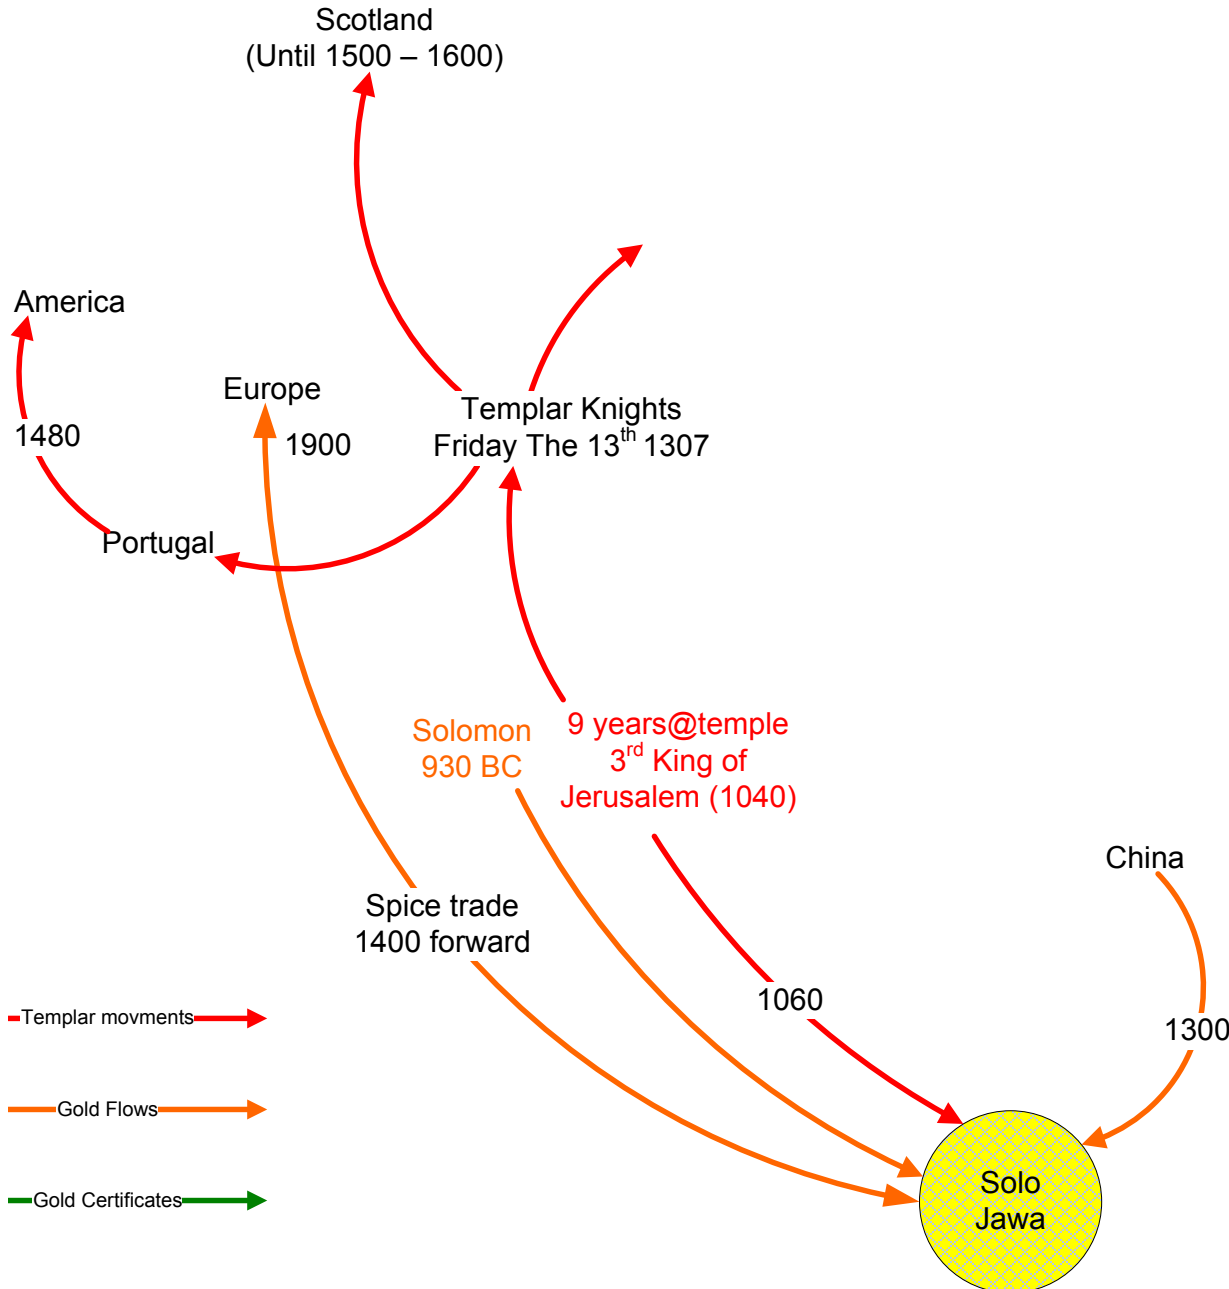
Scotland
(Until 1500 – 1600)

America

1480

Europe

1900

Templar Knights
Friday The 13$^{th}$ 1307

Portugal

Solomon
930 BC

9 years@temple
3$^{rd}$ King of
Jerusalem (1040)

China

Spice trade
1400 forward

1060

1300

Templar movments

Gold Flows

Gold Certificates

Solo
Jawa